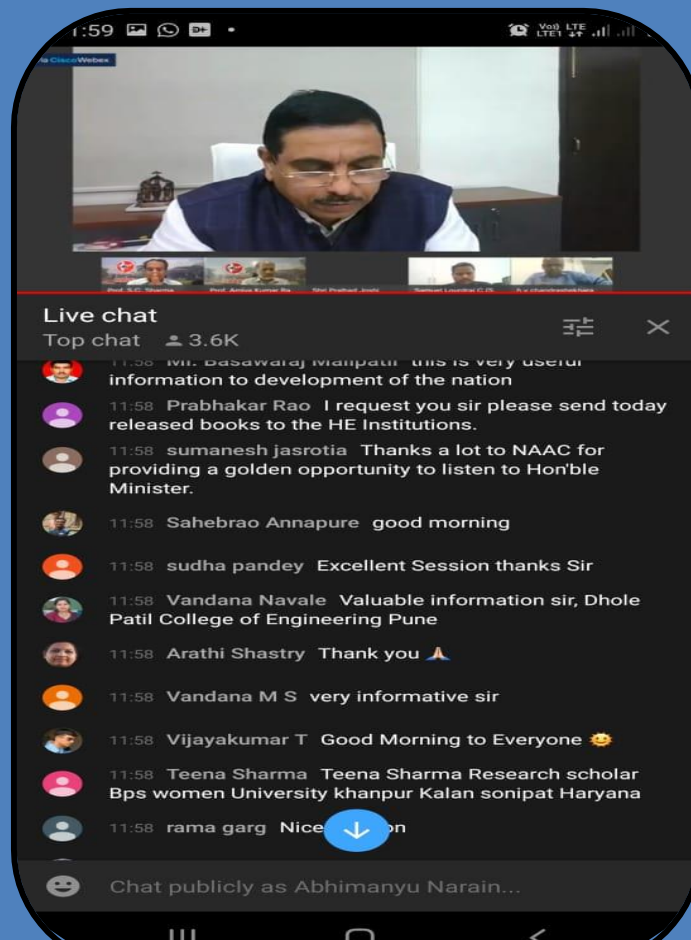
1:59

Vo)) LTE LTE1

via Cisco Webex

Prof. S.C. Sharma

Prof. Ashok Kumar Ra

Shri Pralhad Joshi

Samuel Lourdrai C.D.

h.v chandrashekhara

Live chat
Top chat 3.6K

11:58 Mr. Basawaraj Malipatil this is very useful information to development of the nation

11:58 Prabhakar Rao I request you sir please send today released books to the HE Institutions.

11:58 sumanesh jasrotia Thanks a lot to NAAC for providing a golden opportunity to listen to Hon'ble Minister.

11:58 Sahebrao Annapure good morning

11:58 sudha pandey Excellent Session thanks Sir

11:58 Vandana Navale Valuable information sir, Dhole Patil College of Engineering Pune

11:58 Arathi Shastry Thank you 🙏

11:58 Vandana M S very informative sir

11:58 Vijayakumar T Good Morning to Everyone 🌞

11:58 Teena Sharma Teena Sharma Research scholar Bps women University khanpur Kalan sonipat Haryana

11:58 rama garg Nice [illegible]on

Chat publicly as Abhimanyu Narain...